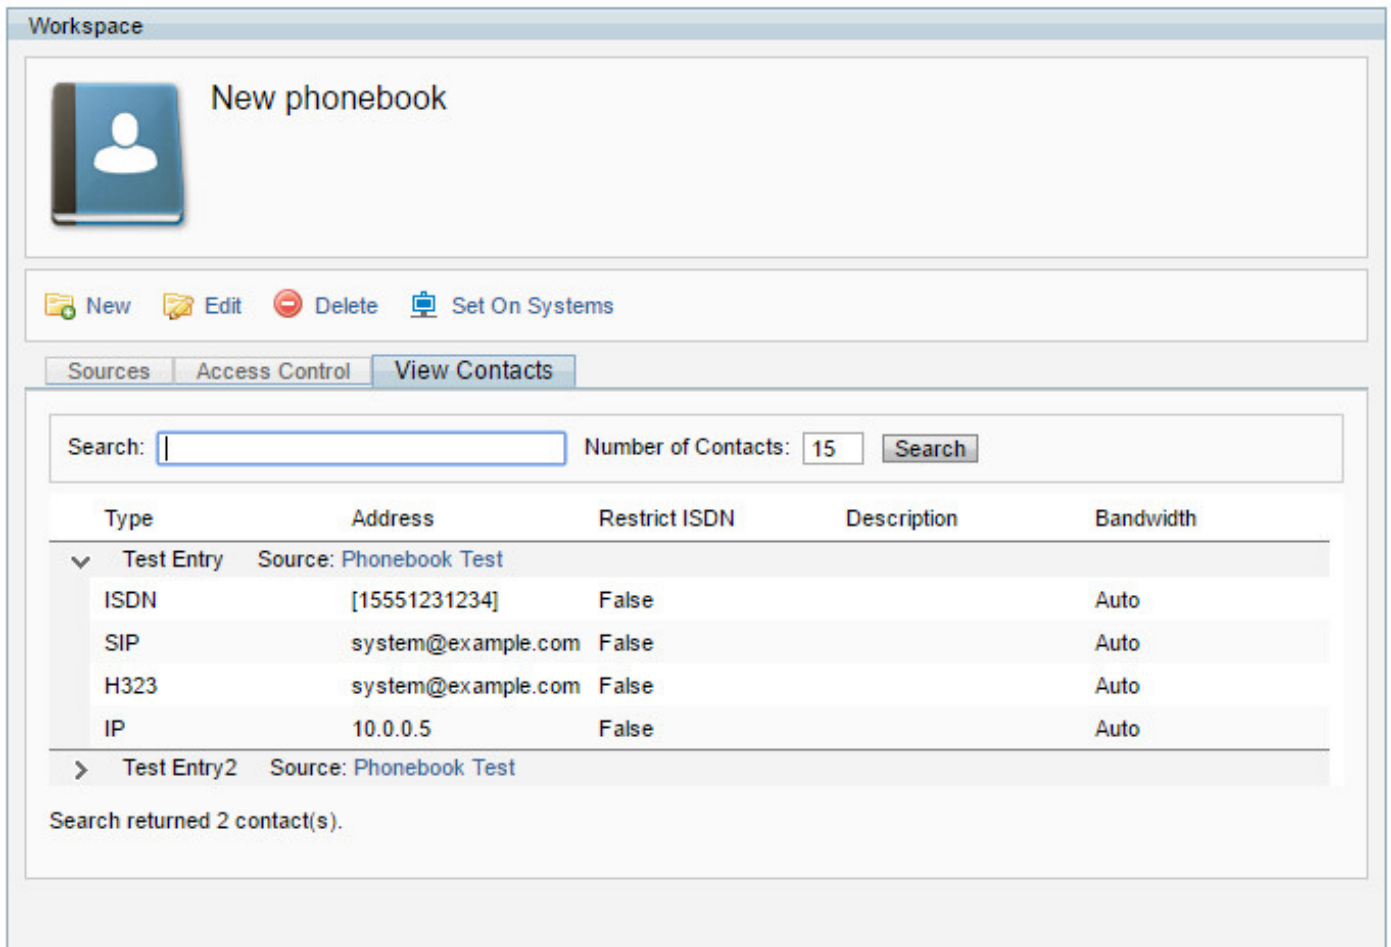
Workspace

New phonebook

New Edit Delete Set On Systems

Sources Access Control View Contacts

Search: Number of Contacts: 15 Search

| Type | Address | Restrict ISDN | Description | Bandwidth |
|---|---|---|---|---|
| Test Entry Source: Phonebook Test | | | | |
| ISDN | [15551231234] | False | | Auto |
| SIP | system@example.com | False | | Auto |
| H323 | system@example.com | False | | Auto |
| IP | 10.0.0.5 | False | | Auto |
| Test Entry2 Source: Phonebook Test | | | | |

Search returned 2 contact(s).